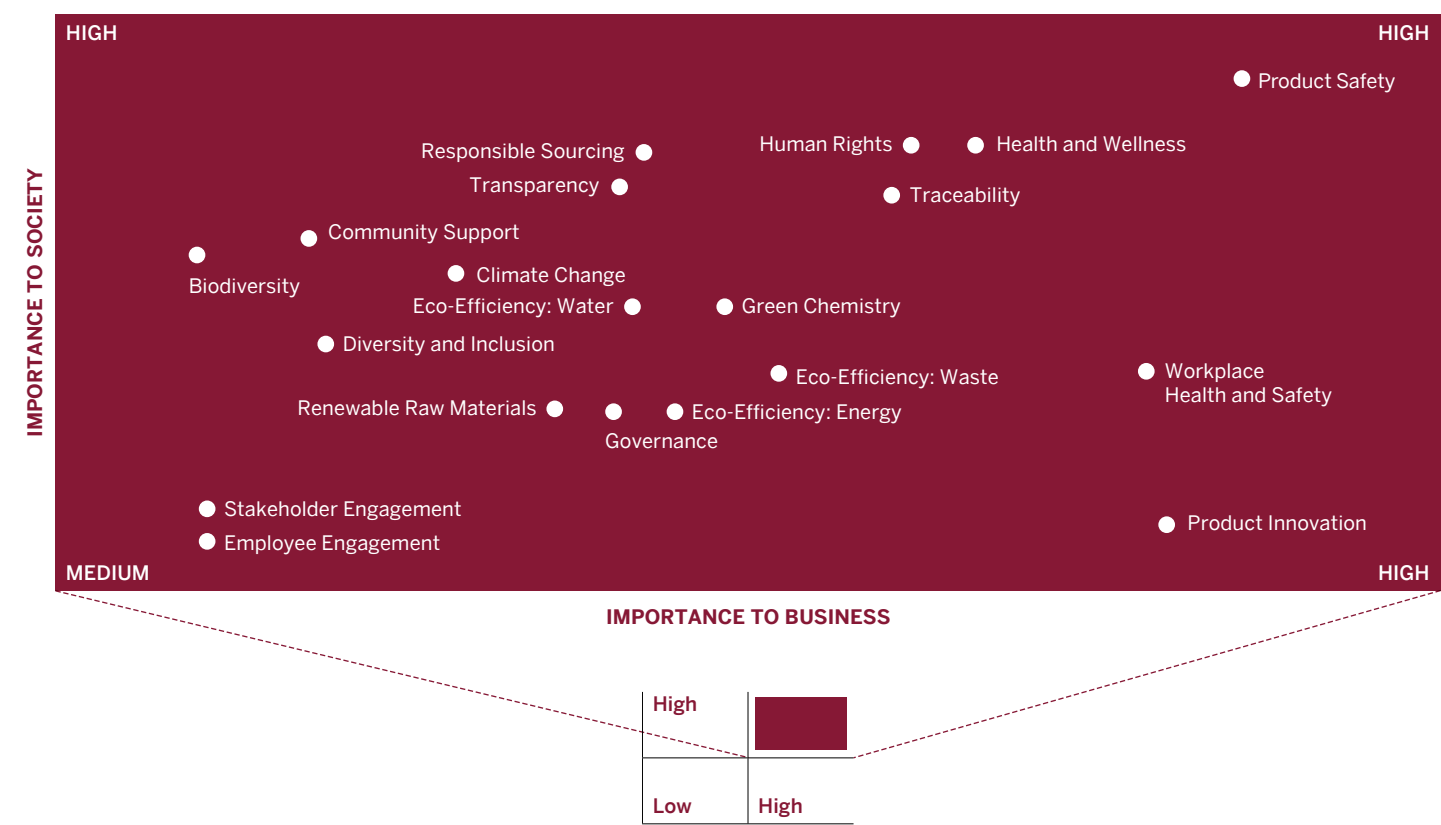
HIGH

HIGH

Product Safety

Responsible Sourcing

Human Rights

Health and Wellness

Transparency

Traceability

IMPORTANCE TO SOCIETY

Community Support

Biodiversity

Climate Change

Eco-Efficiency: Water

Green Chemistry

Diversity and Inclusion

Eco-Efficiency: Waste

Workplace Health and Safety

Renewable Raw Materials

Eco-Efficiency: Energy

Governance

Stakeholder Engagement

Product Innovation

Employee Engagement

MEDIUM

HIGH

IMPORTANCE TO BUSINESS

High

Low

High